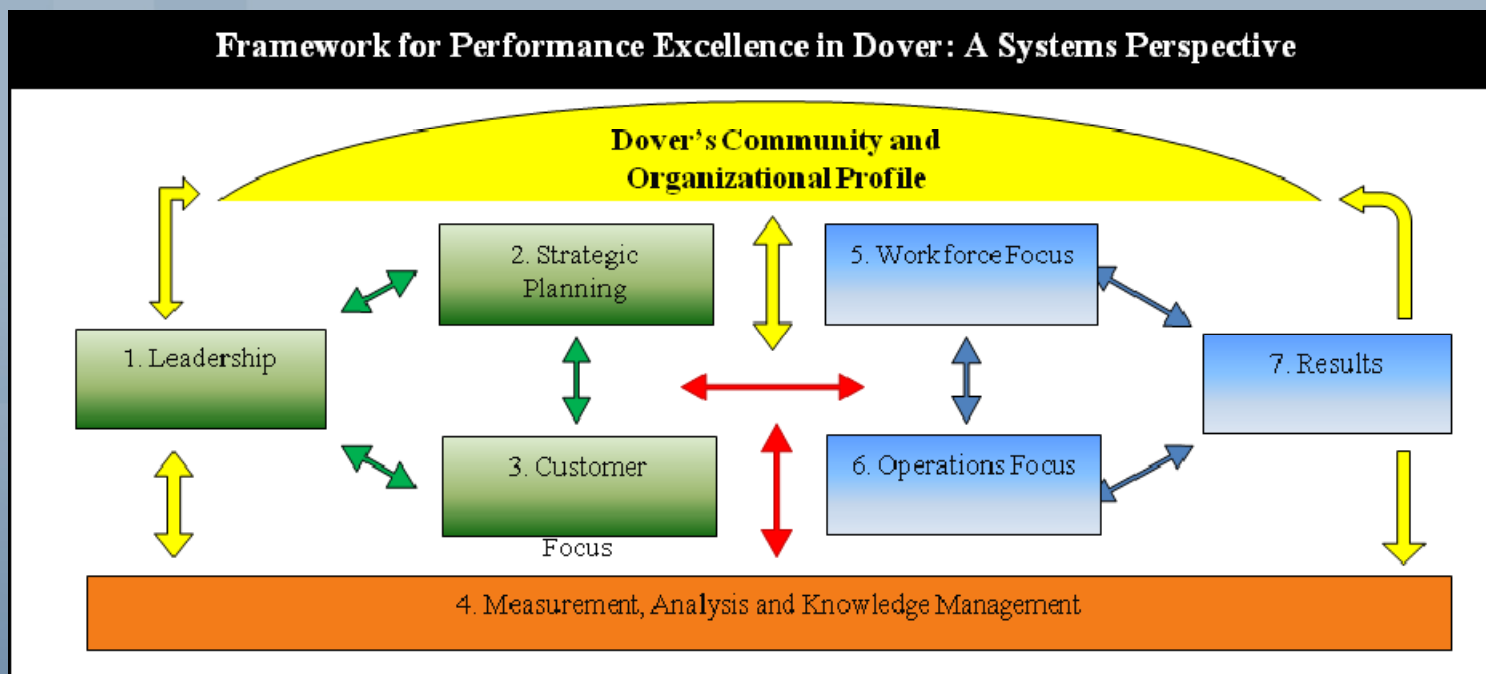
Framework for Performance Excellence in Dover: A Systems Perspective

Dover's Community and Organizational Profile

2. Strategic Planning

5. Workforce Focus

1. Leadership

7. Results

3. Customer Focus

6. Operations Focus

4. Measurement, Analysis and Knowledge Management